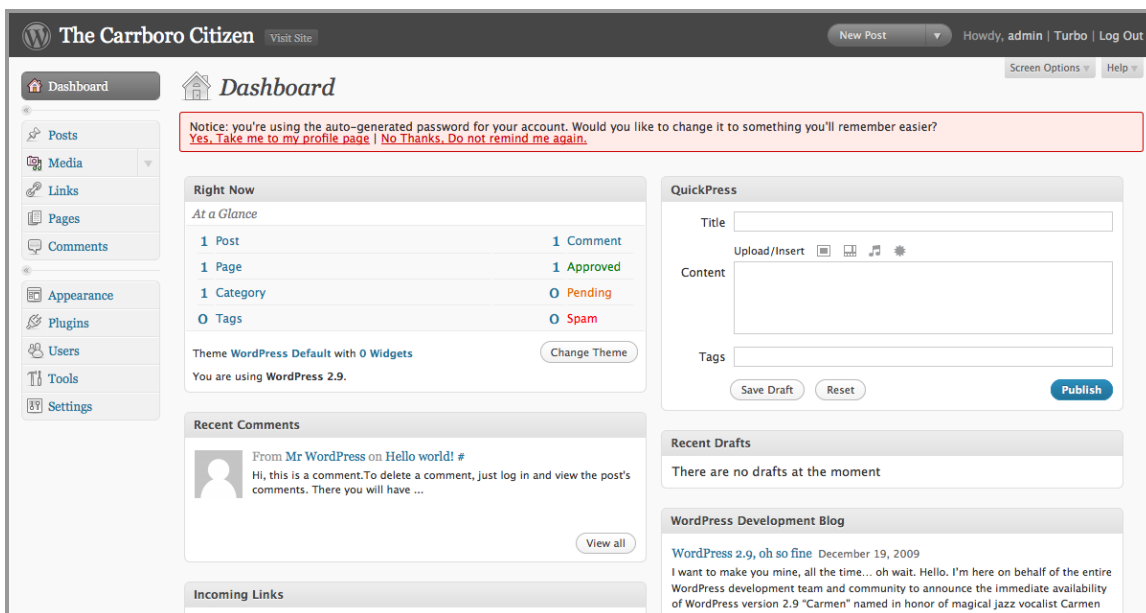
The Carrboro Citizen Visit Site

New Post

Howdy, admin | Turbo | Log Out

Screen Options Help

Dashboard

Posts
Media
Links
Pages
Comments

Appearance
Plugins
Users
Tools
Settings

Dashboard

Notice: you're using the auto-generated password for your account. Would you like to change it to something you'll remember easier?
Yes, Take me to my profile page | No Thanks, Do not remind me again.

Right Now

At a Glance

| | |
|---|---|
| 1 Post | 1 Comment |
| 1 Page | 1 Approved |
| 1 Category | 0 Pending |
| 0 Tags | 0 Spam |

Theme WordPress Default with 0 Widgets Change Theme

You are using WordPress 2.9.

Recent Comments

From Mr WordPress on Hello world! #

Hi, this is a comment.To delete a comment, just log in and view the post's comments. There you will have ...

View all

Incoming Links

QuickPress

Title

Upload/Insert

Content

Tags

Save Draft Reset Publish

Recent Drafts

There are no drafts at the moment

WordPress Development Blog

WordPress 2.9, oh so fine December 19, 2009

I want to make you mine, all the time… oh wait. Hello. I'm here on behalf of the entire WordPress development team and community to announce the immediate availability of WordPress version 2.9 "Carmen" named in honor of magical jazz vocalist Carmen